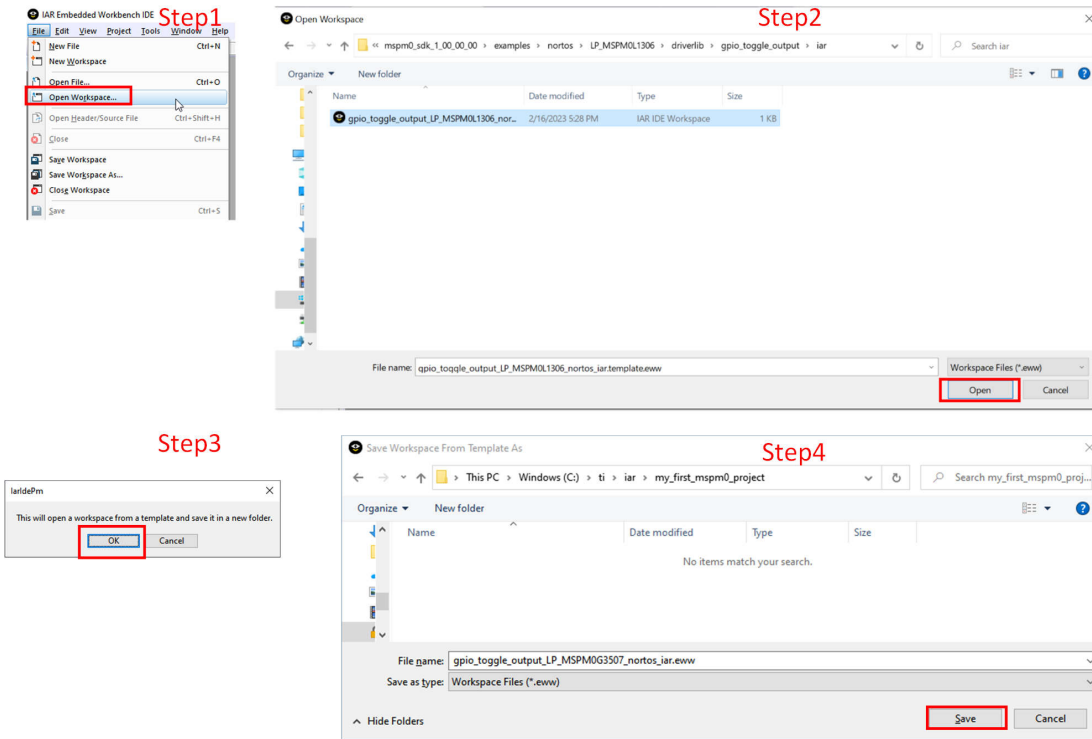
IAR Embedded Workbench IDE

Step1

File Edit View Project Tools Window Help

New File Ctrl+N
New Workspace
Open File... Ctrl+O
Open Workspace...
Open Header/Source File Ctrl+Shift+H
Close Ctrl+F4
Save Workspace
Save Workspace As...
Close Workspace
Save Ctrl+S

Open Workspace

Step2

« mspm0_sdk_1_00_00_00 › examples › nortos › LP_MSPM0L1306 › driverlib › gpio_toggle_output › iar

Search iar

Organize ▾ New folder

| Name | Date modified | Type | Size |
|---|---|---|---|
| gpio_toggle_output_LP_MSPM0L1306_nor... | 2/16/2023 5:28 PM | IAR IDE Workspace | 1 KB |

File name: gpio_toggle_output_LP_MSPM0L1306_nortos_iar.template.eww

Workspace Files (*.eww)

Open Cancel

Step3

IarIdePm

This will open a workspace from a template and save it in a new folder.

OK Cancel

Save Workspace From Template As

Step4

› This PC › Windows (C:) › ti › iar › my_first_mspm0_project

Search my_first_mspm0_proj...

Organize ▾ New folder

| Name | Date modified | Type | Size |
|---|---|---|---|

No items match your search.

File name: gpio_toggle_output_LP_MSPM0G3507_nortos_iar.eww

Save as type: Workspace Files (*.eww)

Hide Folders

Save Cancel